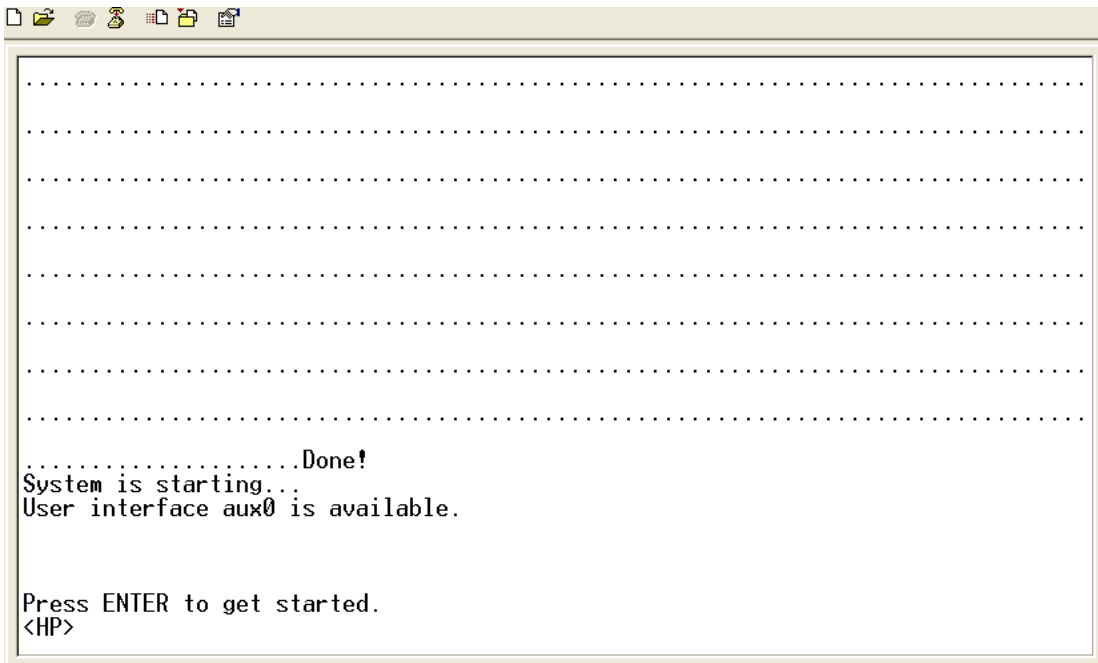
................................................................................
................................................................................
................................................................................
................................................................................
................................................................................
................................................................................
................................................................................
................................................................................
.....................Done!
System is starting...
User interface aux0 is available.

Press ENTER to get started.
<HP>